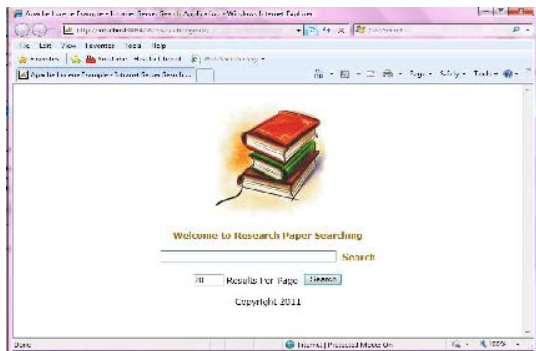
Apache Lucene Example - Lucene Server Search Application - Windows Internet Explorer
http://localhost:8080/luceneweb/index.jsp
File Edit View Favorites Tools Help
Favorites
Apache Lucene Example - Lucene Server Search...
Page ▾ Safety ▾ Tools ▾

Welcome to Research Paper Searching

Search

10 Results Per Page Search

Copyright 2011

Done
Internet | Protected Mode: On
100%